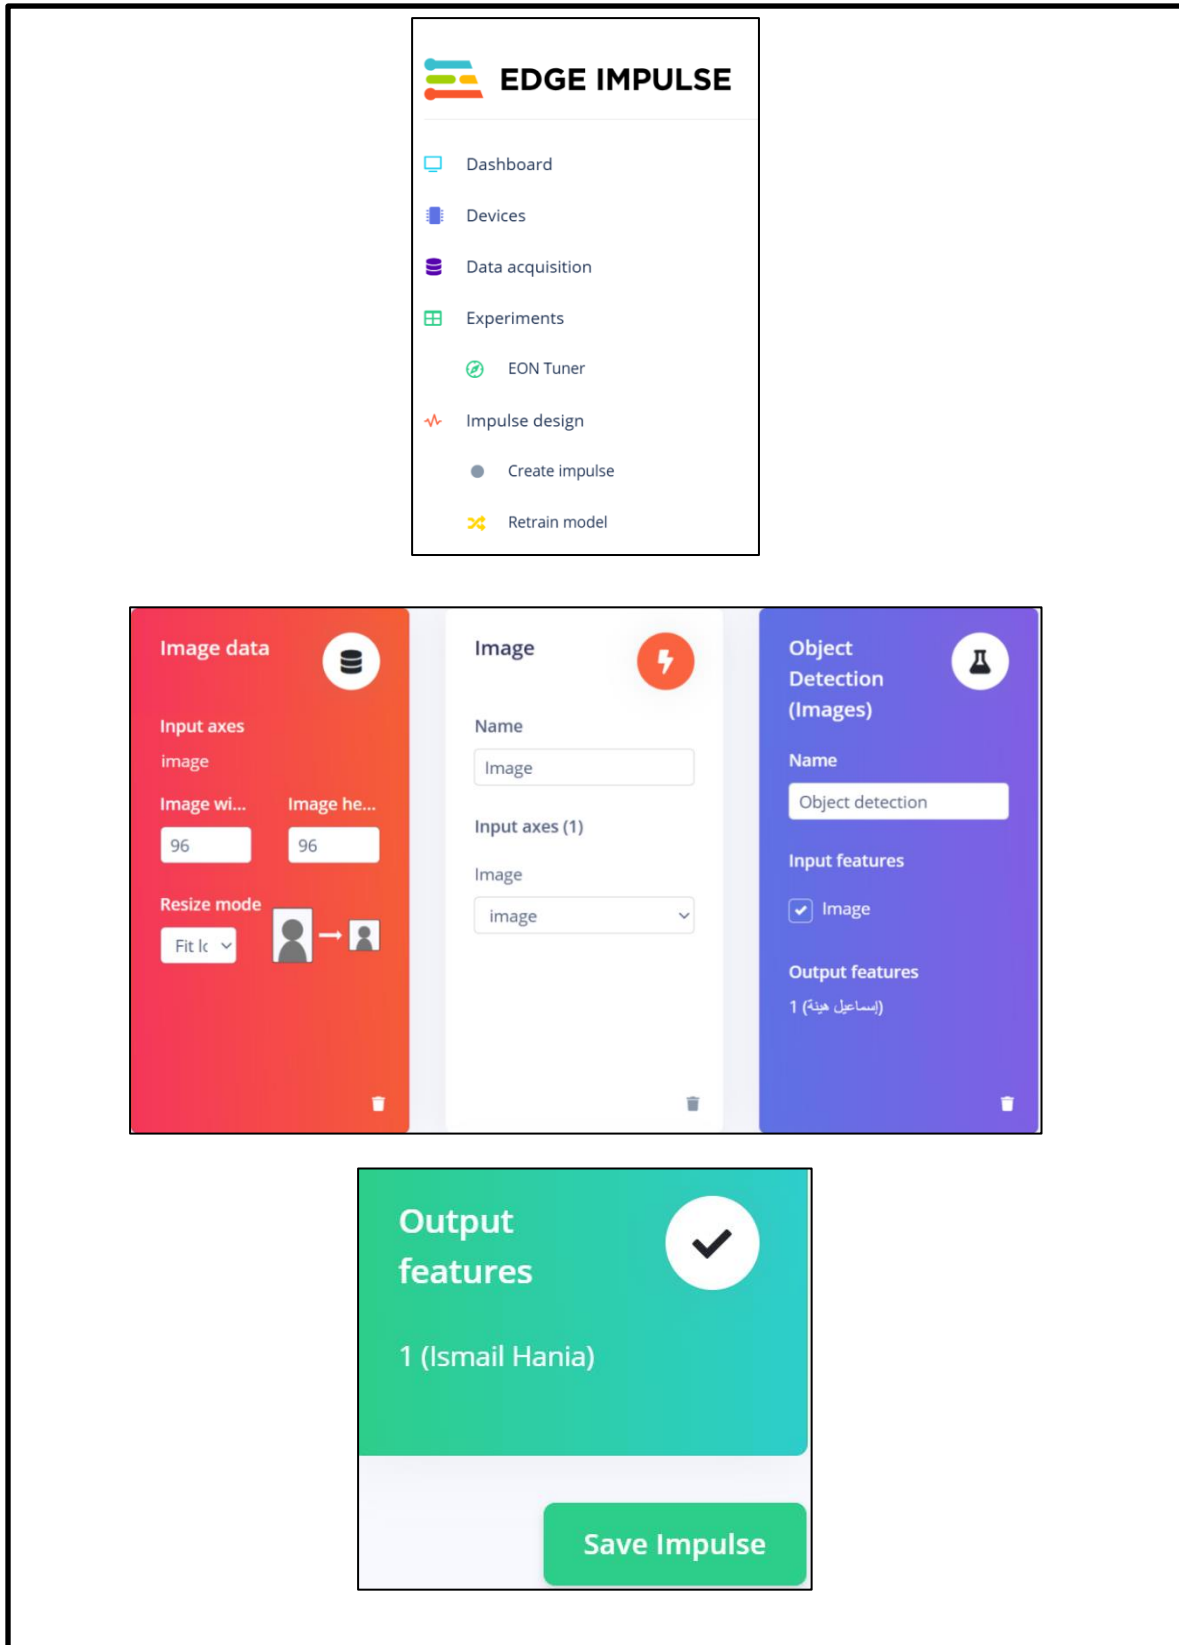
EDGE IMPULSE

Dashboard

Devices

Data acquisition

Experiments

EON Tuner

Impulse design

Create impulse

Retrain model

Image data

Input axes

image

Image wi...

Image he...

96

96

Resize mode

Fit l

Image

Name

Image

Input axes (1)

Image

image

Object Detection (Images)

Name

Object detection

Input features

Image

Output features

1 (اسماعيل هنية)

Output features

1 (Ismail Hania)

Save Impulse